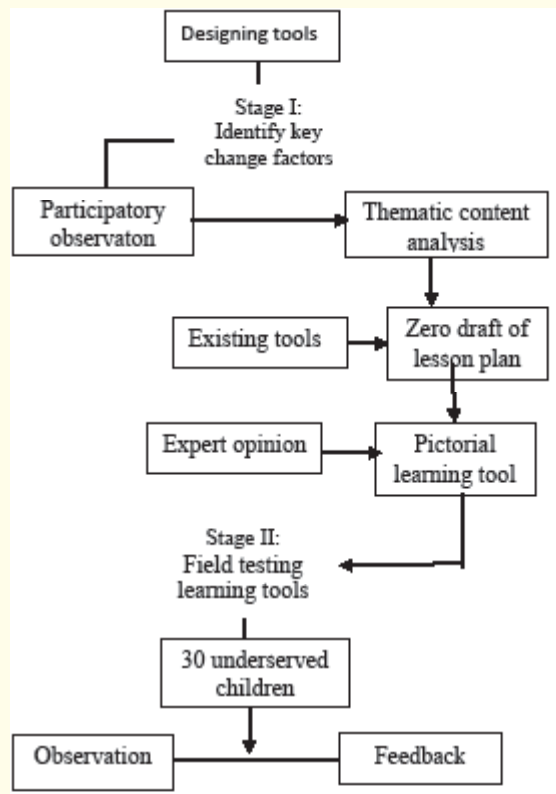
Designing tools

Stage I: Identify key change factors

Participatory observaton

Thematic content analysis

Existing tools

Zero draft of lesson plan

Expert opinion

Pictorial learning tool

Stage II: Field testing learning tools

30 underserved children

Observation

Feedback